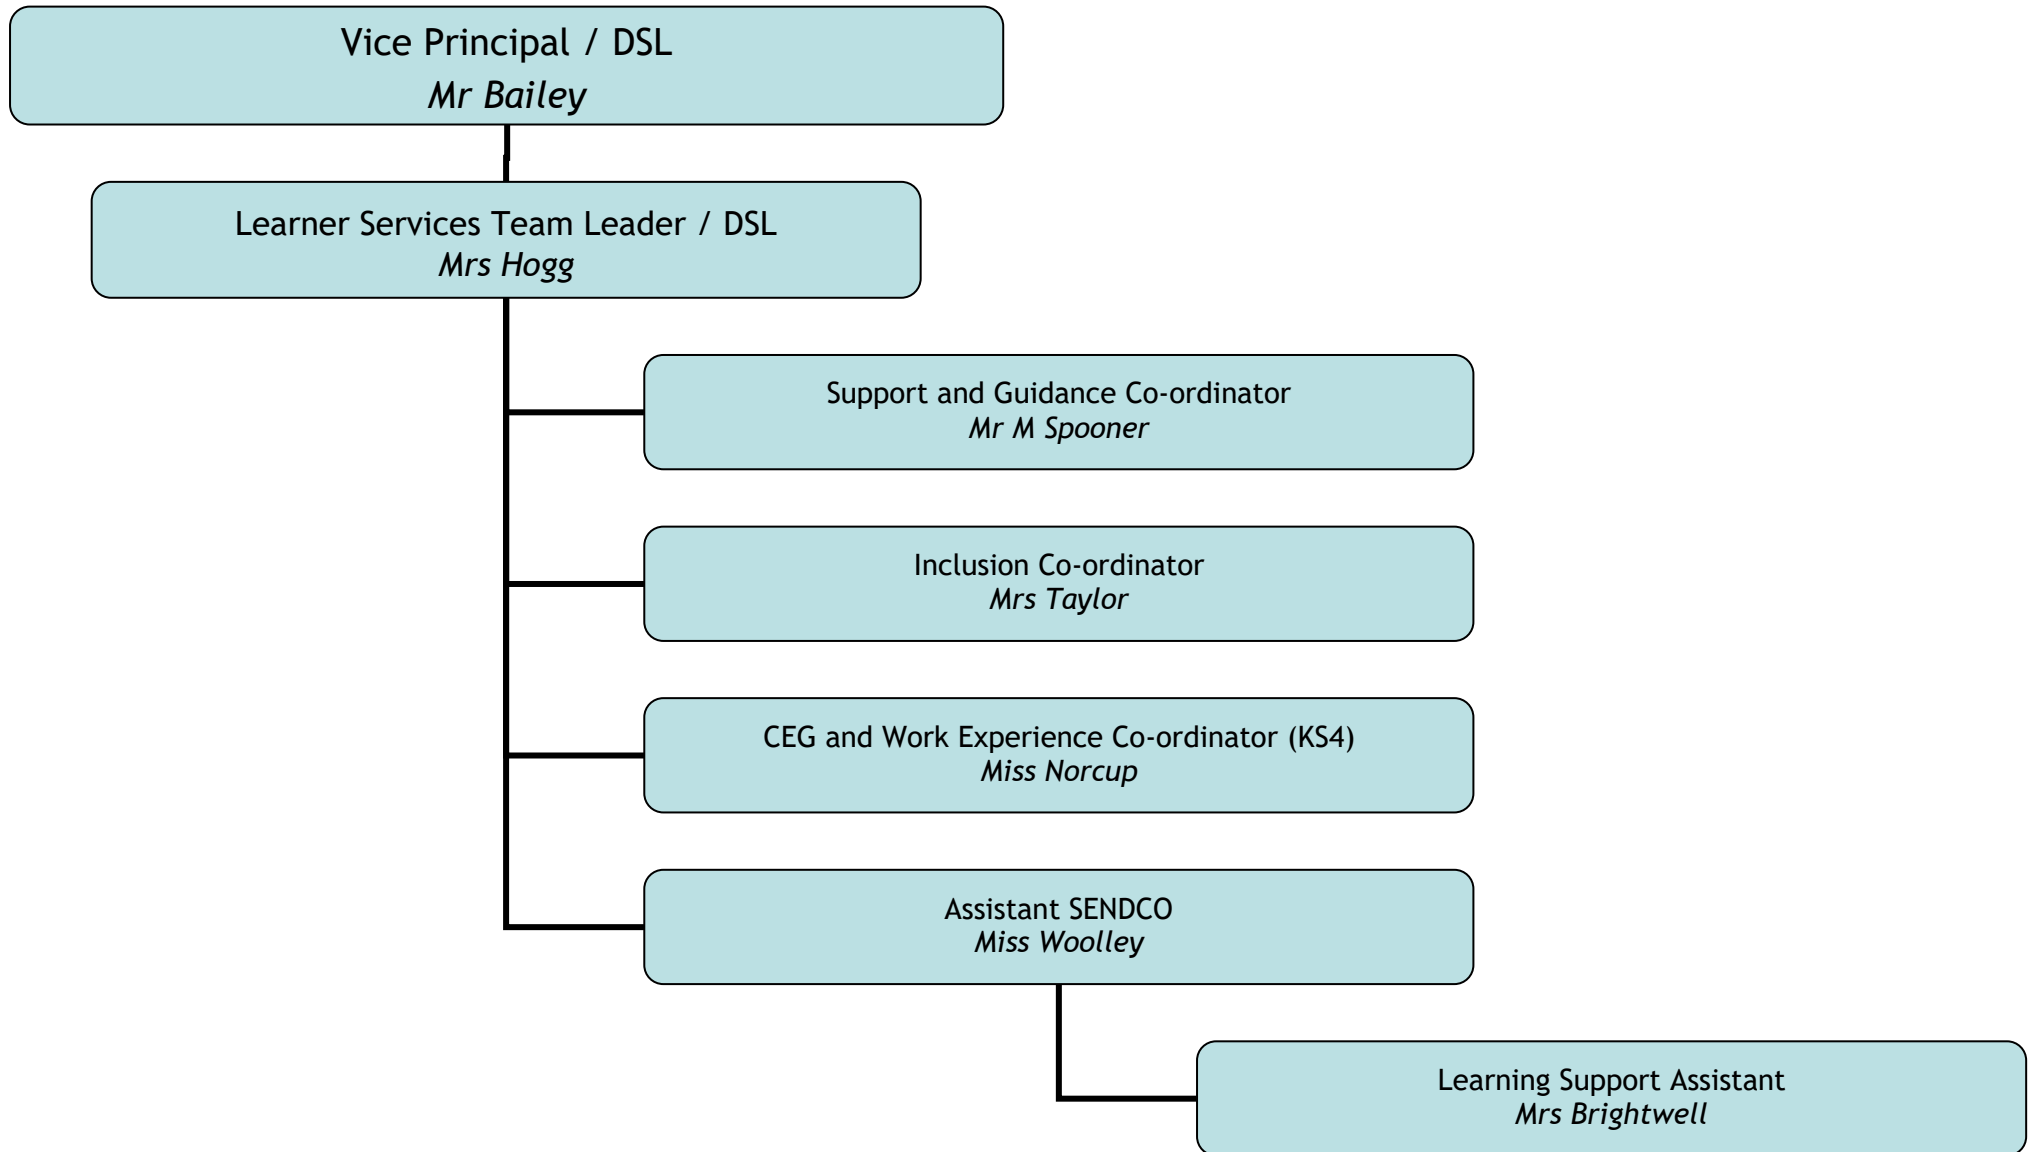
Vice Principal / DSL
Mr Bailey

Learner Services Team Leader / DSL
Mrs Hogg

Support and Guidance Co-ordinator
Mr M Spooner

Inclusion Co-ordinator
Mrs Taylor

CEG and Work Experience Co-ordinator (KS4)
Miss Norcup

Assistant SENDCO
Miss Woolley

Learning Support Assistant
Mrs Brightwell